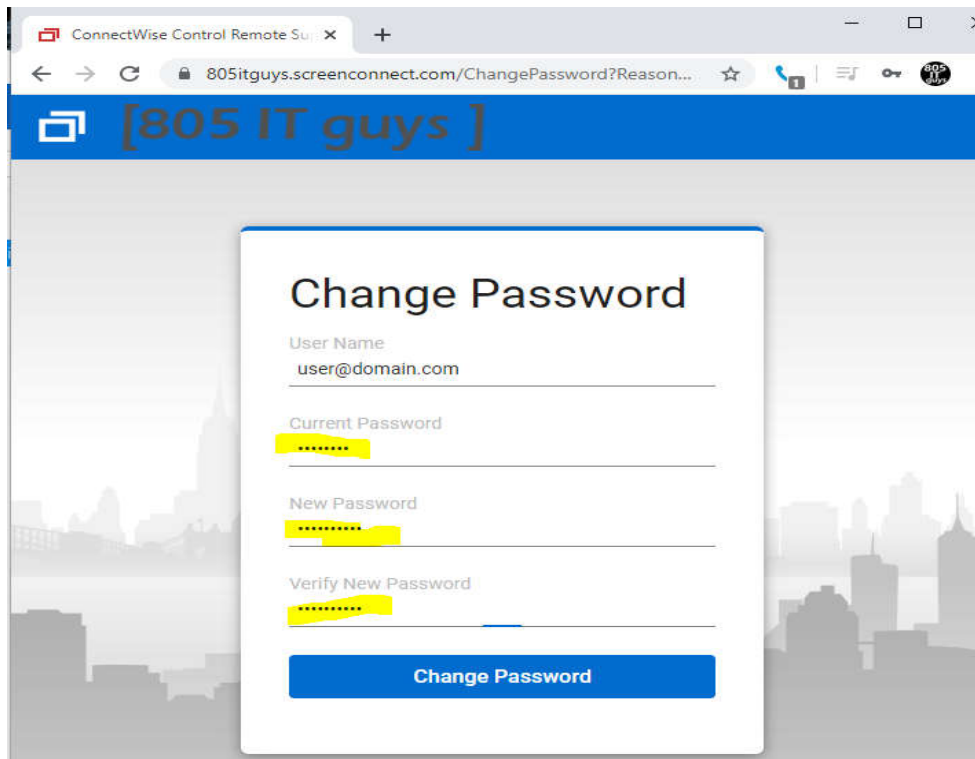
ConnectWise Control Remote Su

805itguys.screenconnect.com/ChangePassword?Reason...

805 IT guys

[805 IT guys ]

Change Password

User Name
user@domain.com

Current Password
•••••••••

New Password
•••••••••••

Verify New Password
•••••••••••

Change Password